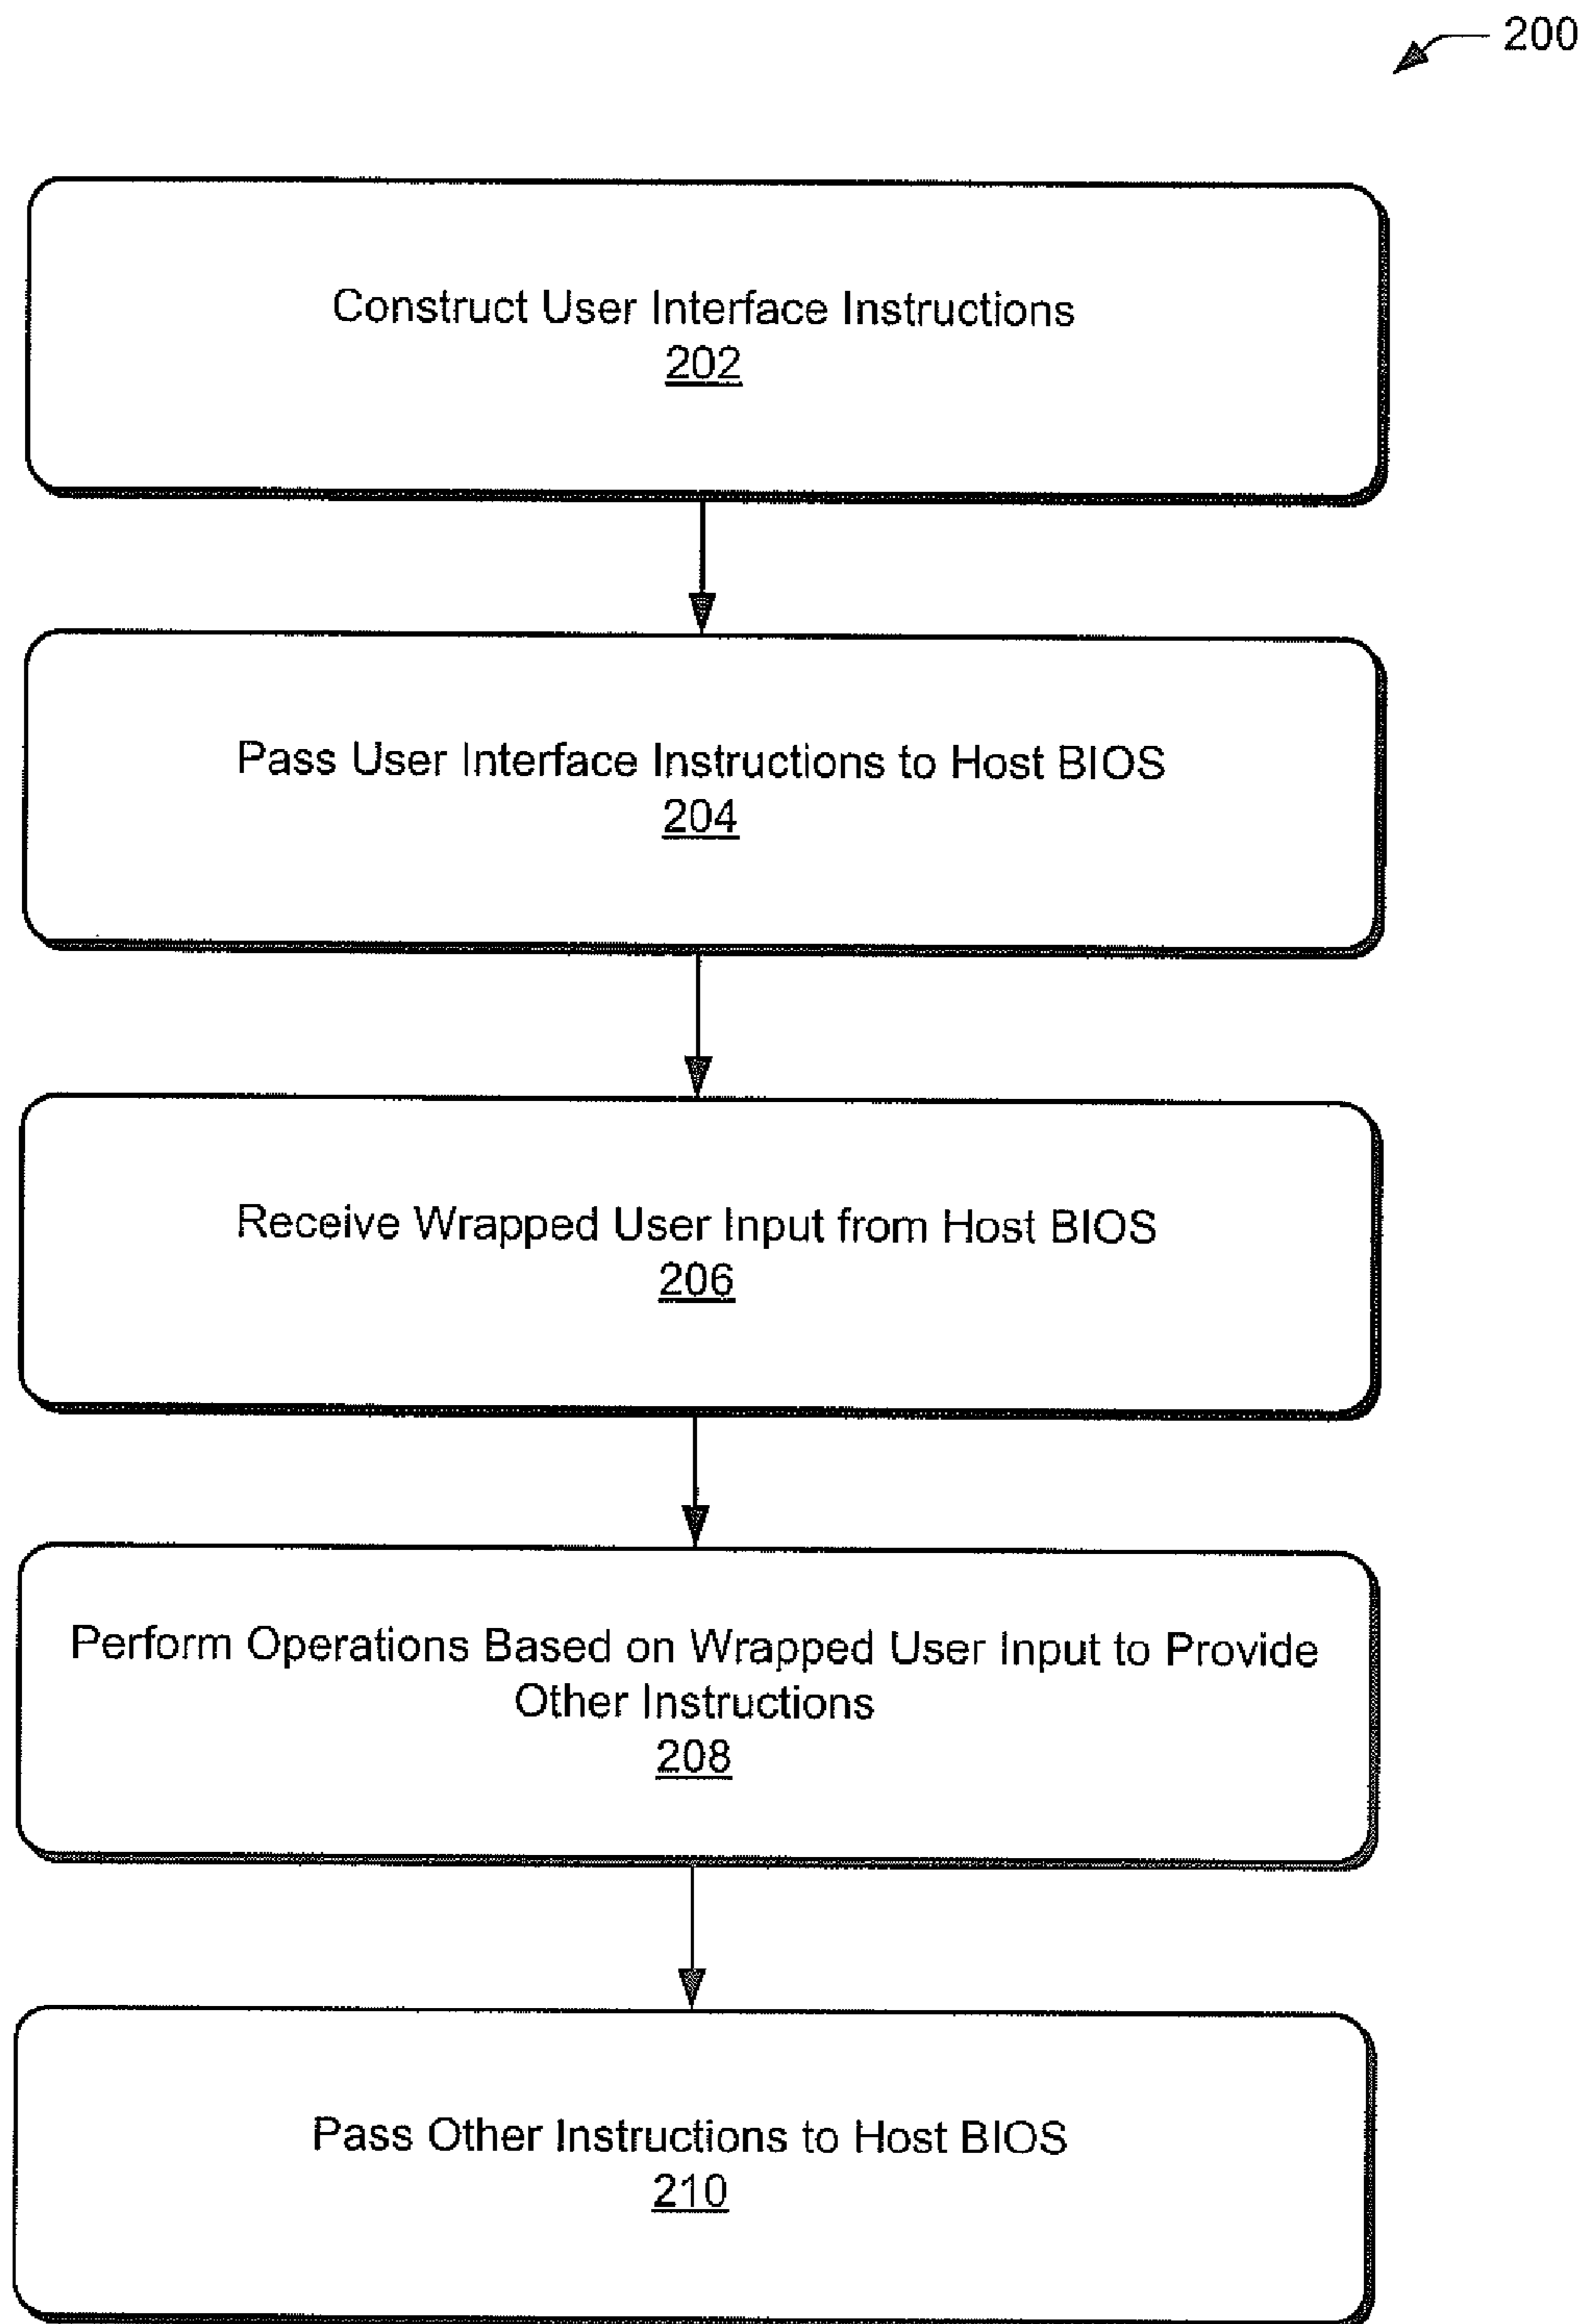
200

Construct User Interface Instructions
202

Pass User Interface Instructions to Host BIOS
204

Receive Wrapped User Input from Host BIOS
206

Perform Operations Based on Wrapped User Input to Provide Other Instructions
208

Pass Other Instructions to Host BIOS
210